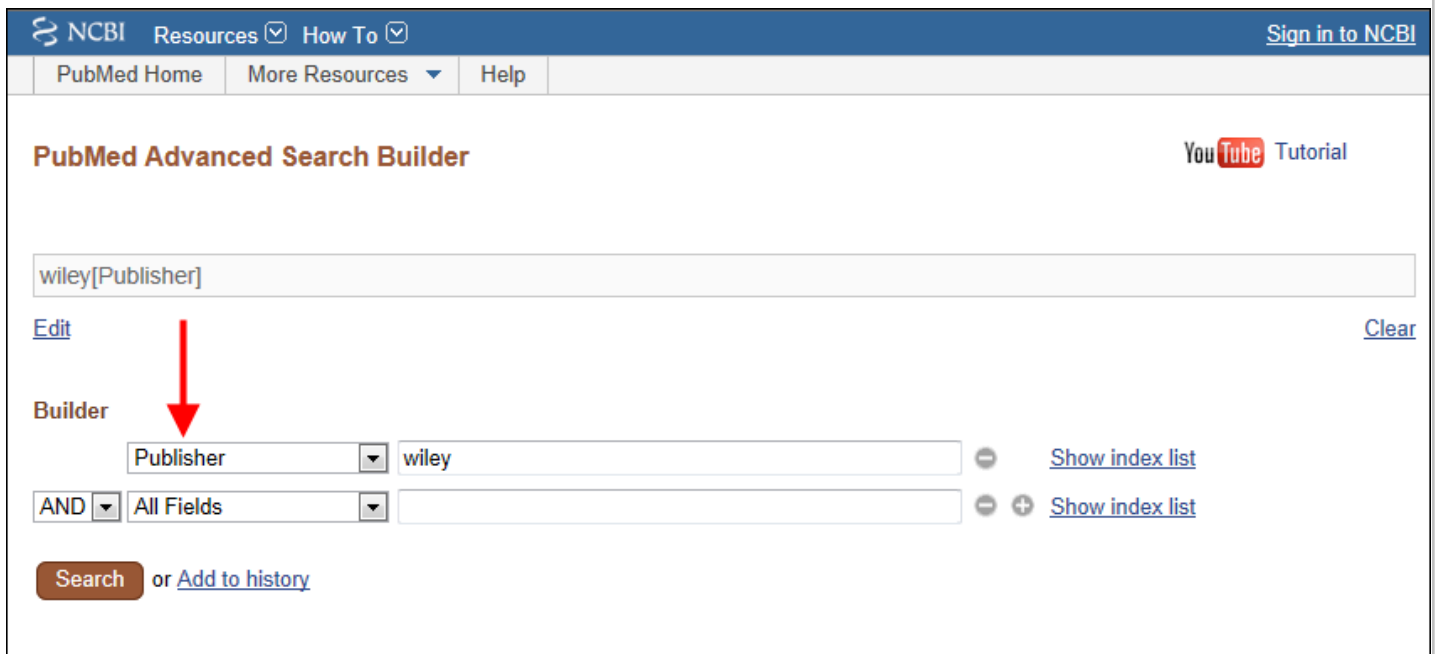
NCBI Resources How To Sign in to NCBI

PubMed Home More Resources Help

PubMed Advanced Search Builder

YouTube Tutorial

wiley[Publisher]

Edit Clear

Builder

Publisher wiley Show index list

AND All Fields Show index list

Search or Add to history